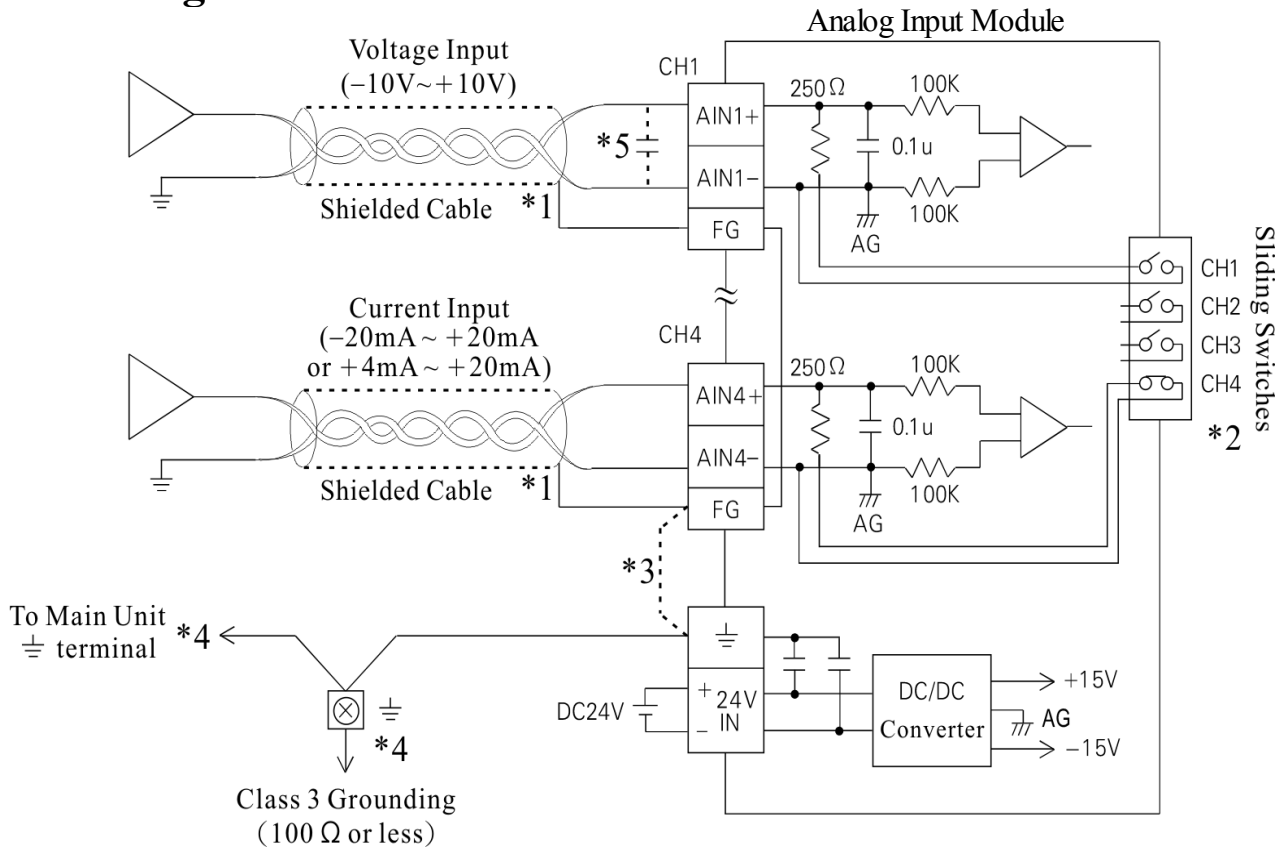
Analog Input Module

Voltage Input
(−10V~+10V)

CH1

AIN1+

AIN1−

FG

250Ω

100K

0.1u

100K

AG

*5

Shielded Cable *1

Sliding Switches

CH1

CH2

CH3

CH4

*2

Current Input
(−20mA ~ +20mA
or +4mA ~ +20mA)

CH4

AIN4+

AIN4−

FG

250Ω

100K

0.1u

100K

AG

Shielded Cable *1

*3

To Main Unit
⏚ terminal *4

⏚

*4

Class 3 Grounding
(100 Ω or less)

DC24V

+ 24V
− IN

DC/DC
Converter

+15V

AG

−15V